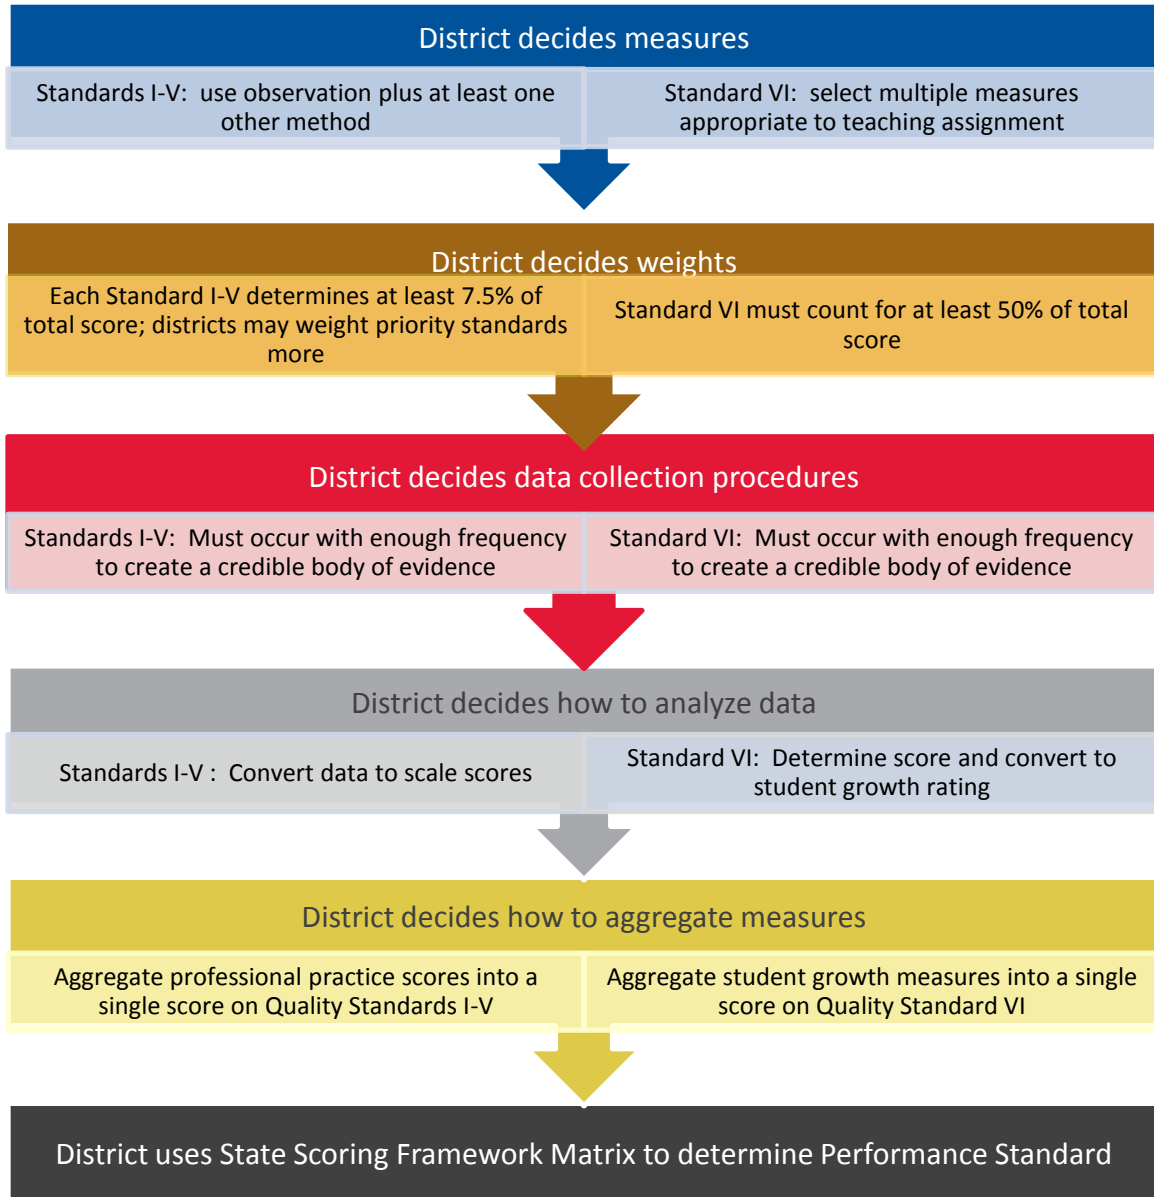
District decides measures

Standards I-V: use observation plus at least one other method

Standard VI: select multiple measures appropriate to teaching assignment

District decides weights

Each Standard I-V determines at least 7.5% of total score; districts may weight priority standards more

Standard VI must count for at least 50% of total score

District decides data collection procedures

Standards I-V: Must occur with enough frequency to create a credible body of evidence

Standard VI: Must occur with enough frequency to create a credible body of evidence

District decides how to analyze data

Standards I-V : Convert data to scale scores

Standard VI: Determine score and convert to student growth rating

District decides how to aggregate measures

Aggregate professional practice scores into a single score on Quality Standards I-V

Aggregate student growth measures into a single score on Quality Standard VI

District uses State Scoring Framework Matrix to determine Performance Standard